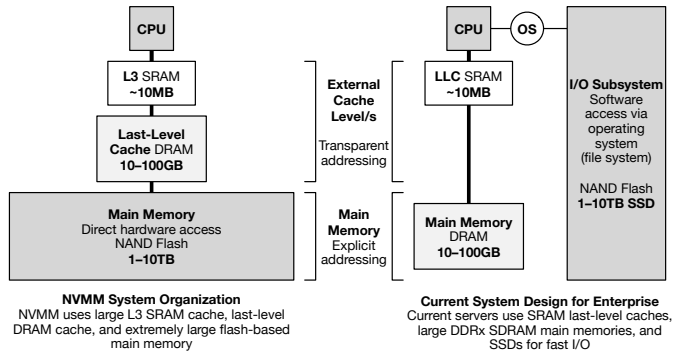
CPU

L3 SRAM
~10MB

Last-Level Cache DRAM
10–100GB

Main Memory
Direct hardware access
NAND Flash
1–10TB

External Cache Level/s
Transparent addressing

Main Memory
Explicit addressing

CPU

OS

LLC SRAM
~10MB

Main Memory
DRAM
10–100GB

I/O Subsystem
Software access via operating system
(file system)

NAND Flash
1–10TB SSD

NVMM System Organization
NVMM uses large L3 SRAM cache, last-level DRAM cache, and extremely large flash-based main memory

Current System Design for Enterprise
Current servers use SRAM last-level caches, large DDRx SDRAM main memories, and SSDs for fast I/O